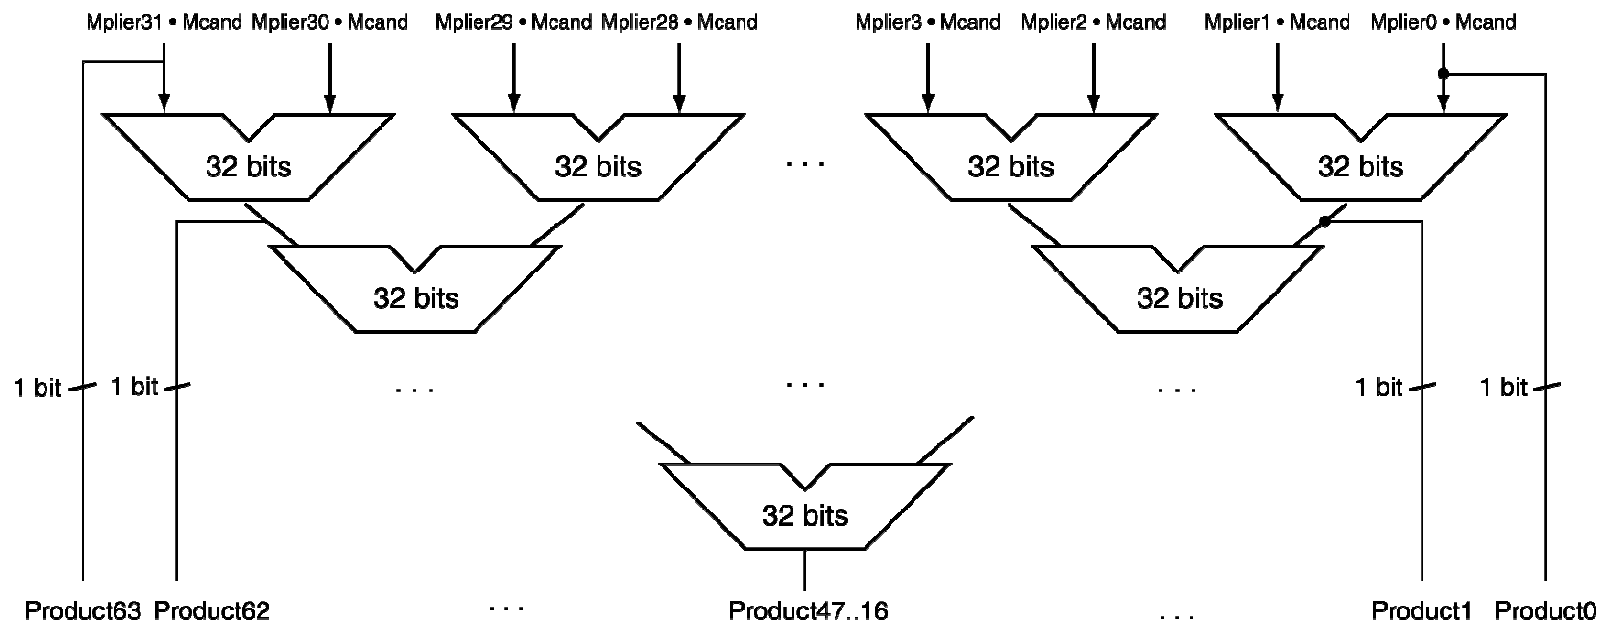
Mplier31 • Mcand Mplier30 • Mcand Mplier29 • Mcand Mplier28 • Mcand Mplier3 • Mcand Mplier2 • Mcand Mplier1 • Mcand Mplier0 • Mcand

32 bits 32 bits . . . 32 bits 32 bits

32 bits 32 bits

1 bit 1 bit . . . . . . . . . 1 bit 1 bit

32 bits

Product63 Product62 . . . Product47..16 . . . Product1 Product0